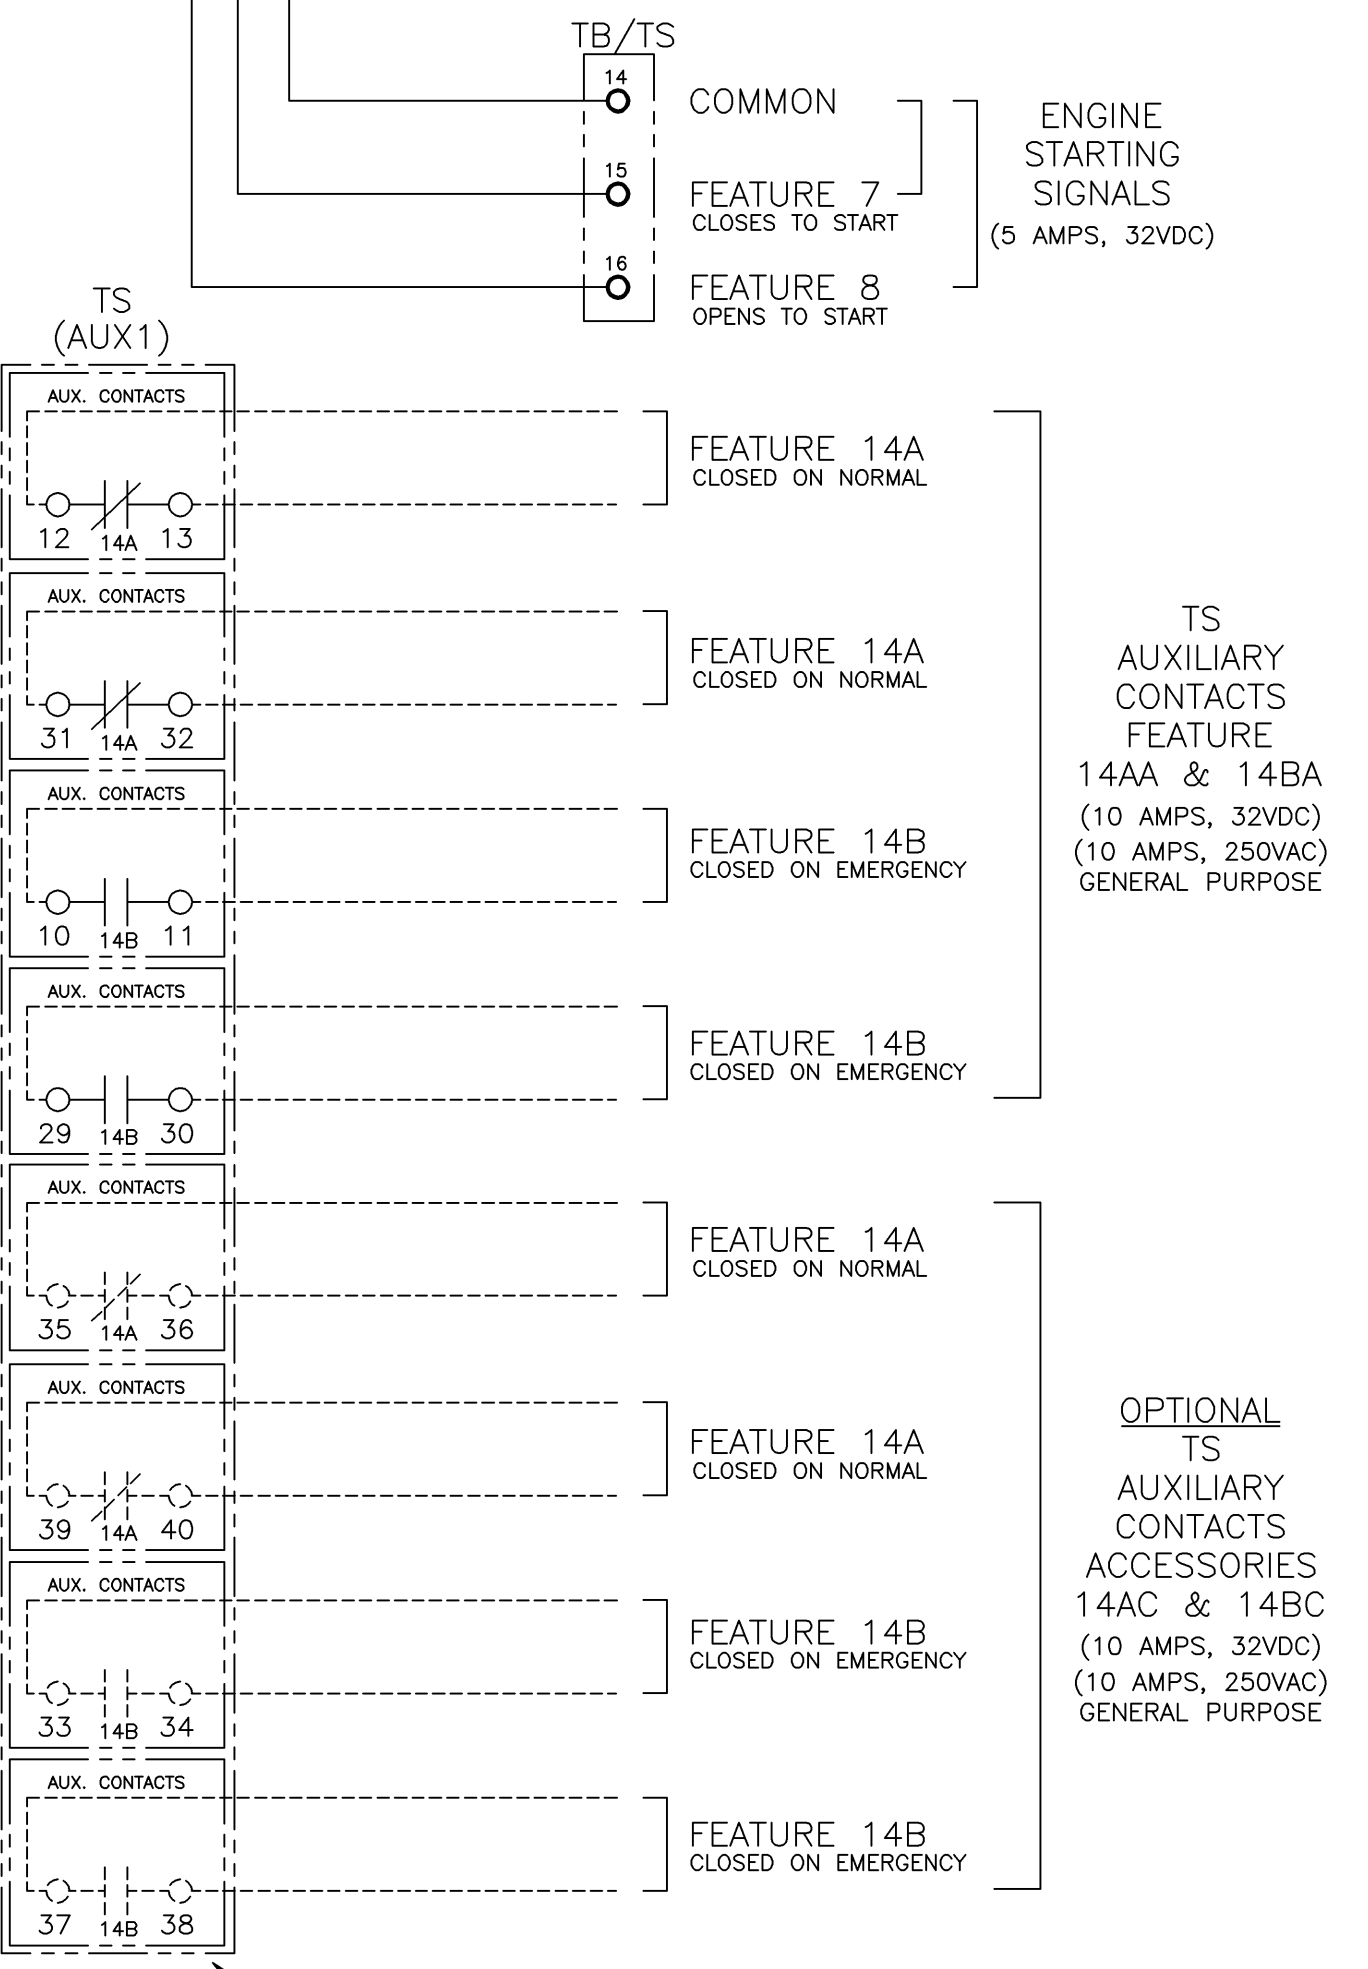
TB/TS

14 COMMON

15 FEATURE 7
CLOSES TO START

16 FEATURE 8
OPENS TO START

ENGINE STARTING SIGNALS
(5 AMPS, 32VDC)

TS
(AUX1)

AUX. CONTACTS
12 14A 13
FEATURE 14A
CLOSED ON NORMAL

AUX. CONTACTS
31 14A 32
FEATURE 14A
CLOSED ON NORMAL

AUX. CONTACTS
10 14B 11
FEATURE 14B
CLOSED ON EMERGENCY

AUX. CONTACTS
29 14B 30
FEATURE 14B
CLOSED ON EMERGENCY

TS
AUXILIARY
CONTACTS
FEATURE
14AA & 14BA
(10 AMPS, 32VDC)
(10 AMPS, 250VAC)
GENERAL PURPOSE

AUX. CONTACTS
35 14A 36
FEATURE 14A
CLOSED ON NORMAL

AUX. CONTACTS
39 14A 40
FEATURE 14A
CLOSED ON NORMAL

AUX. CONTACTS
33 14B 34
FEATURE 14B
CLOSED ON EMERGENCY

AUX. CONTACTS
37 14B 38
FEATURE 14B
CLOSED ON EMERGENCY

OPTIONAL
TS
AUXILIARY
CONTACTS
ACCESSORIES
14AC & 14BC
(10 AMPS, 32VDC)
(10 AMPS, 250VAC)
GENERAL PURPOSE